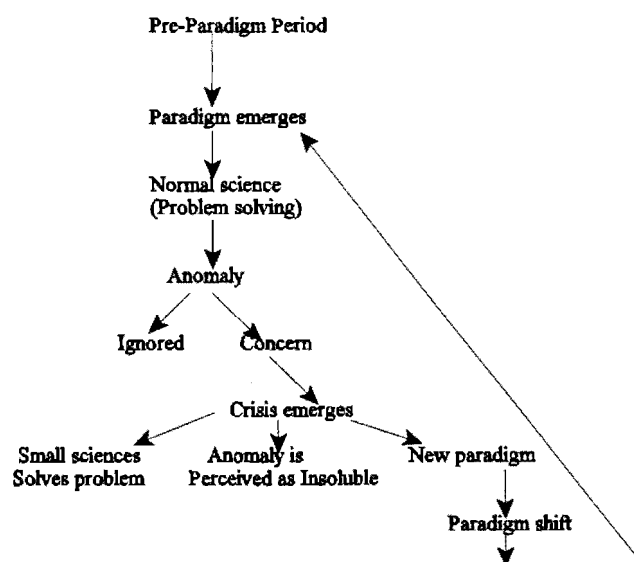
Pre-Paradigm Period

Paradigm emerges

Normal science
(Problem solving)

Anomaly

Ignored

Concern

Crisis emerges

Small sciences
Solves problem

Anomaly is
Perceived as Insoluble

New paradigm

Paradigm shift